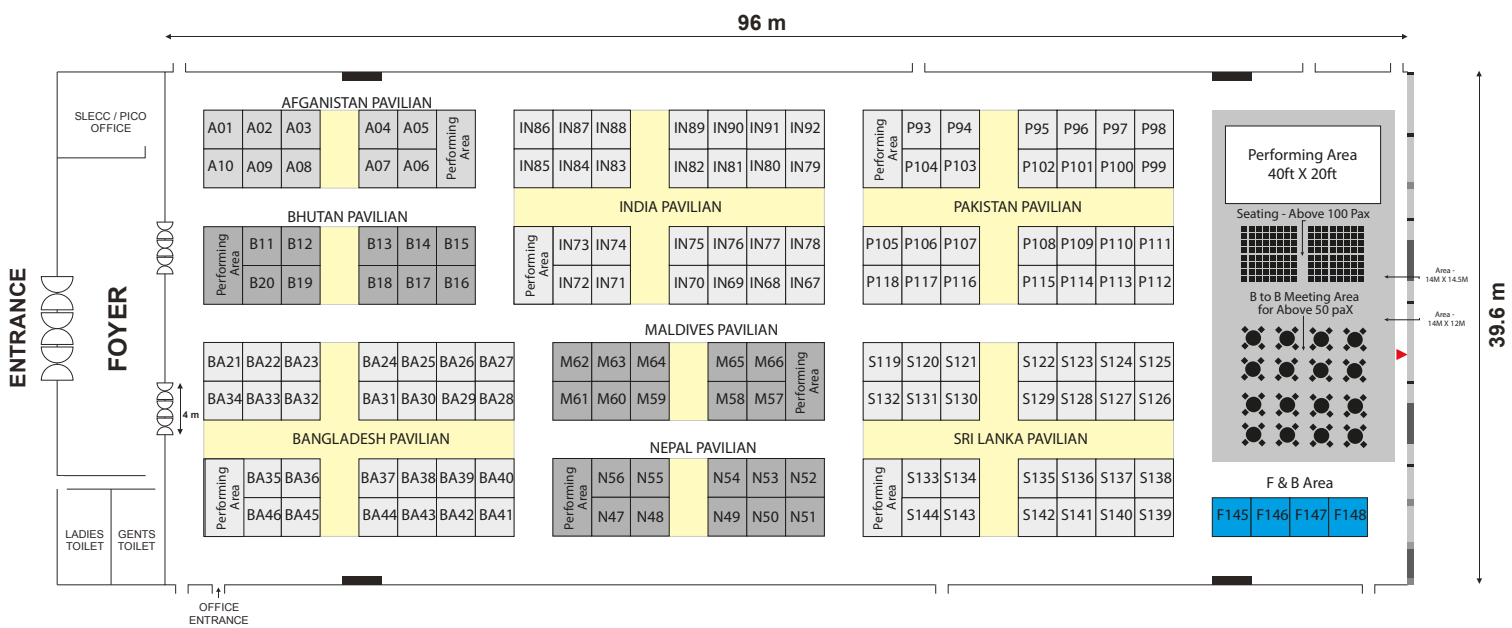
96 m

39.6 m

SLECC / PICO OFFICE

ENTRANCE

FOYER

4 m

LADIES TOILET

GENTS TOILET

OFFICE ENTRANCE

AFGANISTAN PAVILIAN

| A01 | A02 | A03 | | A04 | A05 | Performing Area |
|---|---|---|---|---|---|---|
| A10 | A09 | A08 | | A07 | A06 | |

BHUTAN PAVILIAN

| Performing Area | B11 | B12 | | B13 | B14 | B15 |
|---|---|---|---|---|---|---|
| | B20 | B19 | | B18 | B17 | B16 |

| BA21 | BA22 | BA23 | | BA24 | BA25 | BA26 | BA27 |
|---|---|---|---|---|---|---|---|
| BA34 | BA33 | BA32 | | BA31 | BA30 | BA29 | BA28 |

BANGLADESH PAVILIAN

| Performing Area | BA35 | BA36 | | BA37 | BA38 | BA39 | BA40 |
|---|---|---|---|---|---|---|---|
| | BA46 | BA45 | | BA44 | BA43 | BA42 | BA41 |

| IN86 | IN87 | IN88 | | IN89 | IN90 | IN91 | IN92 |
|---|---|---|---|---|---|---|---|
| IN85 | IN84 | IN83 | | IN82 | IN81 | IN80 | IN79 |

INDIA PAVILIAN

| Performing Area | IN73 | IN74 | | IN75 | IN76 | IN77 | IN78 |
|---|---|---|---|---|---|---|---|
| | IN72 | IN71 | | IN70 | IN69 | IN68 | IN67 |

MALDIVES PAVILIAN

| M62 | M63 | M64 | | M65 | M66 | Performing Area |
|---|---|---|---|---|---|---|
| M61 | M60 | M59 | | M58 | M57 | |

NEPAL PAVILIAN

| Performing Area | N56 | N55 | | N54 | N53 | N52 |
|---|---|---|---|---|---|---|
| | N47 | N48 | | N49 | N50 | N51 |

| Performing Area | P93 | P94 | | P95 | P96 | P97 | P98 |
|---|---|---|---|---|---|---|---|
| | P104 | P103 | | P102 | P101 | P100 | P99 |

PAKISTAN PAVILIAN

| P105 | P106 | P107 | | P108 | P109 | P110 | P111 |
|---|---|---|---|---|---|---|---|
| P118 | P117 | P116 | | P115 | P114 | P113 | P112 |

| S119 | S120 | S121 | | S122 | S123 | S124 | S125 |
|---|---|---|---|---|---|---|---|
| S132 | S131 | S130 | | S129 | S128 | S127 | S126 |

SRI LANKA PAVILIAN

| Performing Area | S133 | S134 | | S135 | S136 | S137 | S138 |
|---|---|---|---|---|---|---|---|
| | S144 | S143 | | S142 | S141 | S140 | S139 |

Performing Area 40ft X 20ft

Seating - Above 100 Pax

Area - 14M X 14.5M

B to B Meeting Area for Above 50 paX

Area - 14M X 12M

F & B Area

| F145 | F146 | F147 | F148 |
|---|---|---|---|